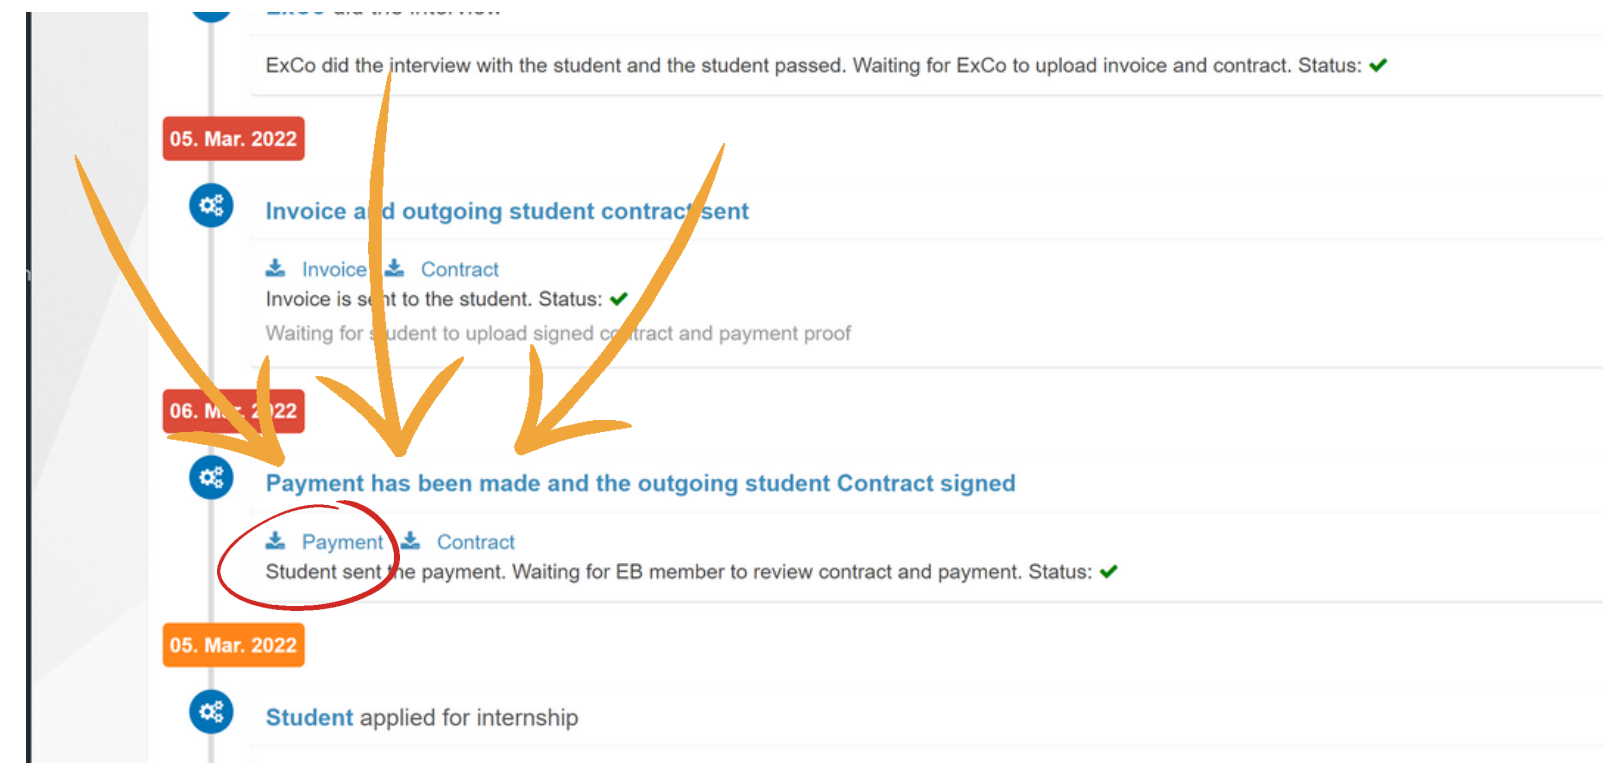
ExCo did the interview

ExCo did the interview with the student and the student passed. Waiting for ExCo to upload invoice and contract. Status: ✔

05. Mar. 2022

Invoice a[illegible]d outgoing student contrac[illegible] sent

Invoice Contract

Invoice is se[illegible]t to the student. Status: ✔

Waiting for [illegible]udent to upload signed co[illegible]tract and payment proof

06. M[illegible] 2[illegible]22

Payment has been made and the outgoing student Contract signed

Payment Contract

Student sent the payment. Waiting for EB member to review contract and payment. Status: ✔

05. Mar. 2022

Student applied for internship